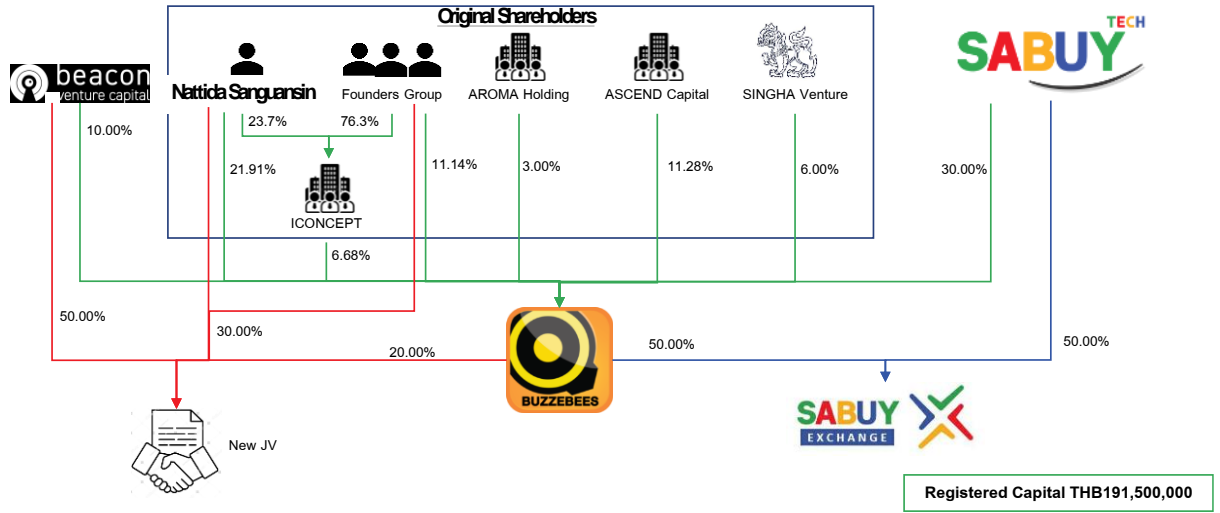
Original Shareholders

beacon venture capital

Nattida Sanguansin

Founders Group

AROMA Holding

ASCEND Capital

SINGHA Venture

SABUY TECH

10.00%

23.7%

76.3%

21.91%

ICONCEPT

11.14%

3.00%

11.28%

6.00%

30.00%

6.68%

50.00%

30.00%

20.00%

BUZZEBEES

50.00%

50.00%

New JV

SABUY EXCHANGE

Registered Capital THB191,500,000